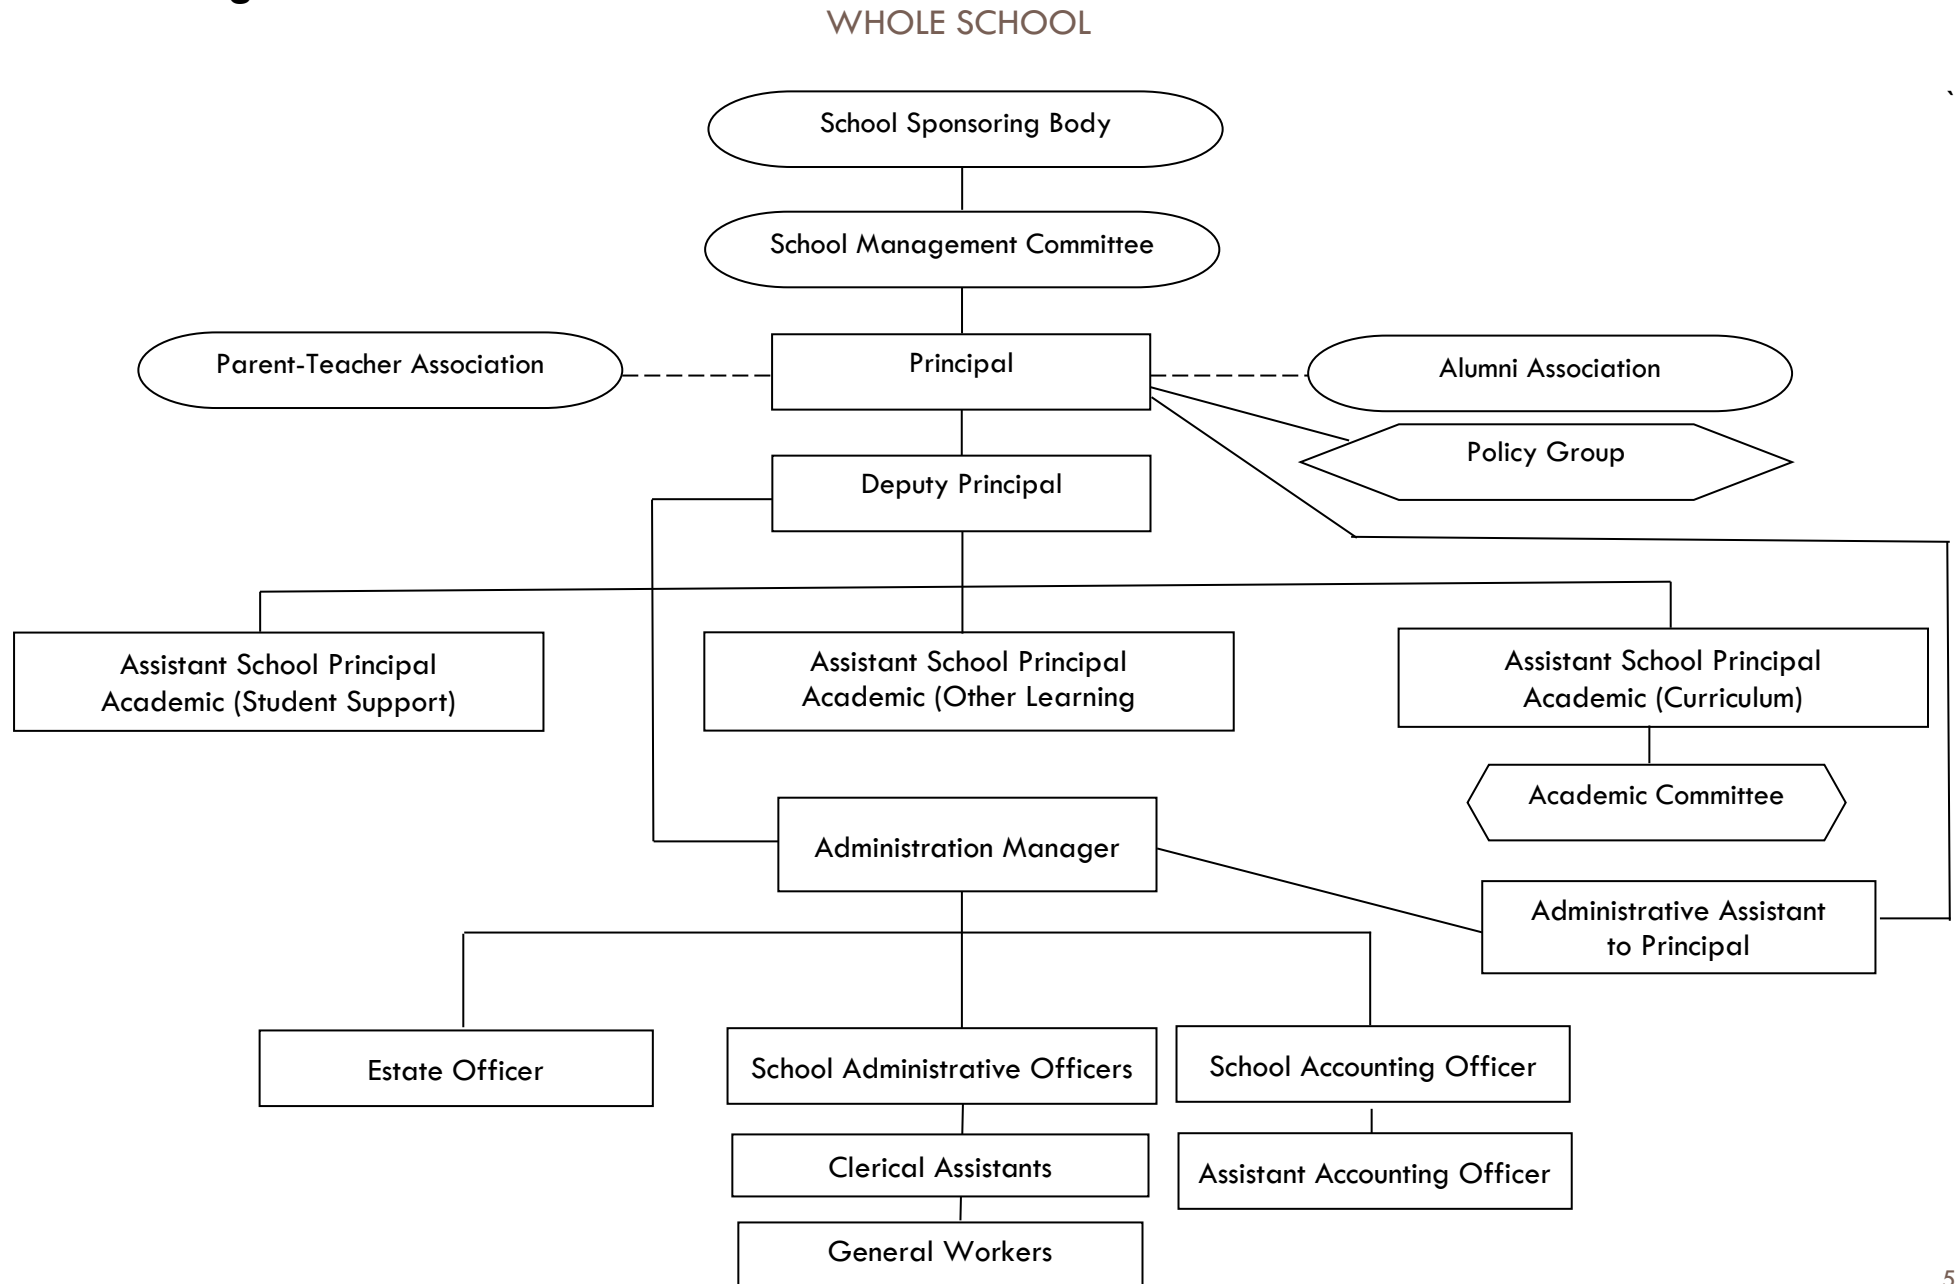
WHOLE SCHOOL

School Sponsoring Body

School Management Committee

Parent-Teacher Association

Principal

Alumni Association

Policy Group

Deputy Principal

Assistant School Principal Academic (Student Support)

Assistant School Principal Academic (Other Learning

Assistant School Principal Academic (Curriculum)

Academic Committee

Administration Manager

Administrative Assistant to Principal

Estate Officer

School Administrative Officers

School Accounting Officer

Clerical Assistants

Assistant Accounting Officer

General Workers

5